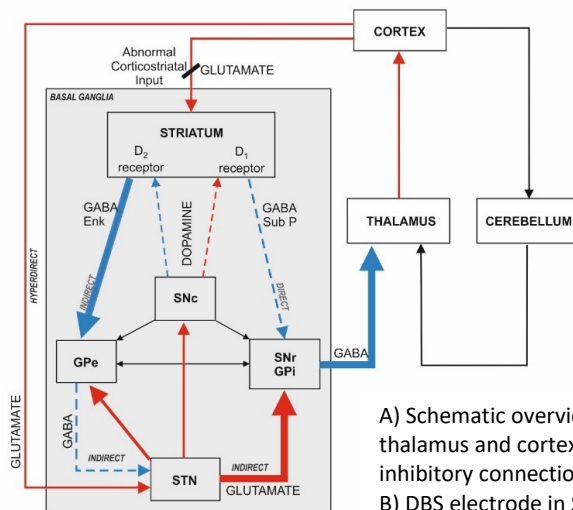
CORTEX

Abnormal Corticostriatal Input GLUTAMATE

BASAL GANGLIA

STRIATUM
$D_2$ receptor
$D_1$ receptor

GABA Enk

GABA Sub P

DOPAMINE

THALAMUS

CEREBELLUM

HYPERDIRECT

INDIRECT

DIRECT

SNc

GPe

SNr GPi

GABA

GLUTAMATE

GABA

INDIRECT

STN

INDIRECT

GLUTAMATE

A) Schematic overvi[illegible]
thalamus and cortex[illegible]
inhibitory connectio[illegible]
B) DBS electrode in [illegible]